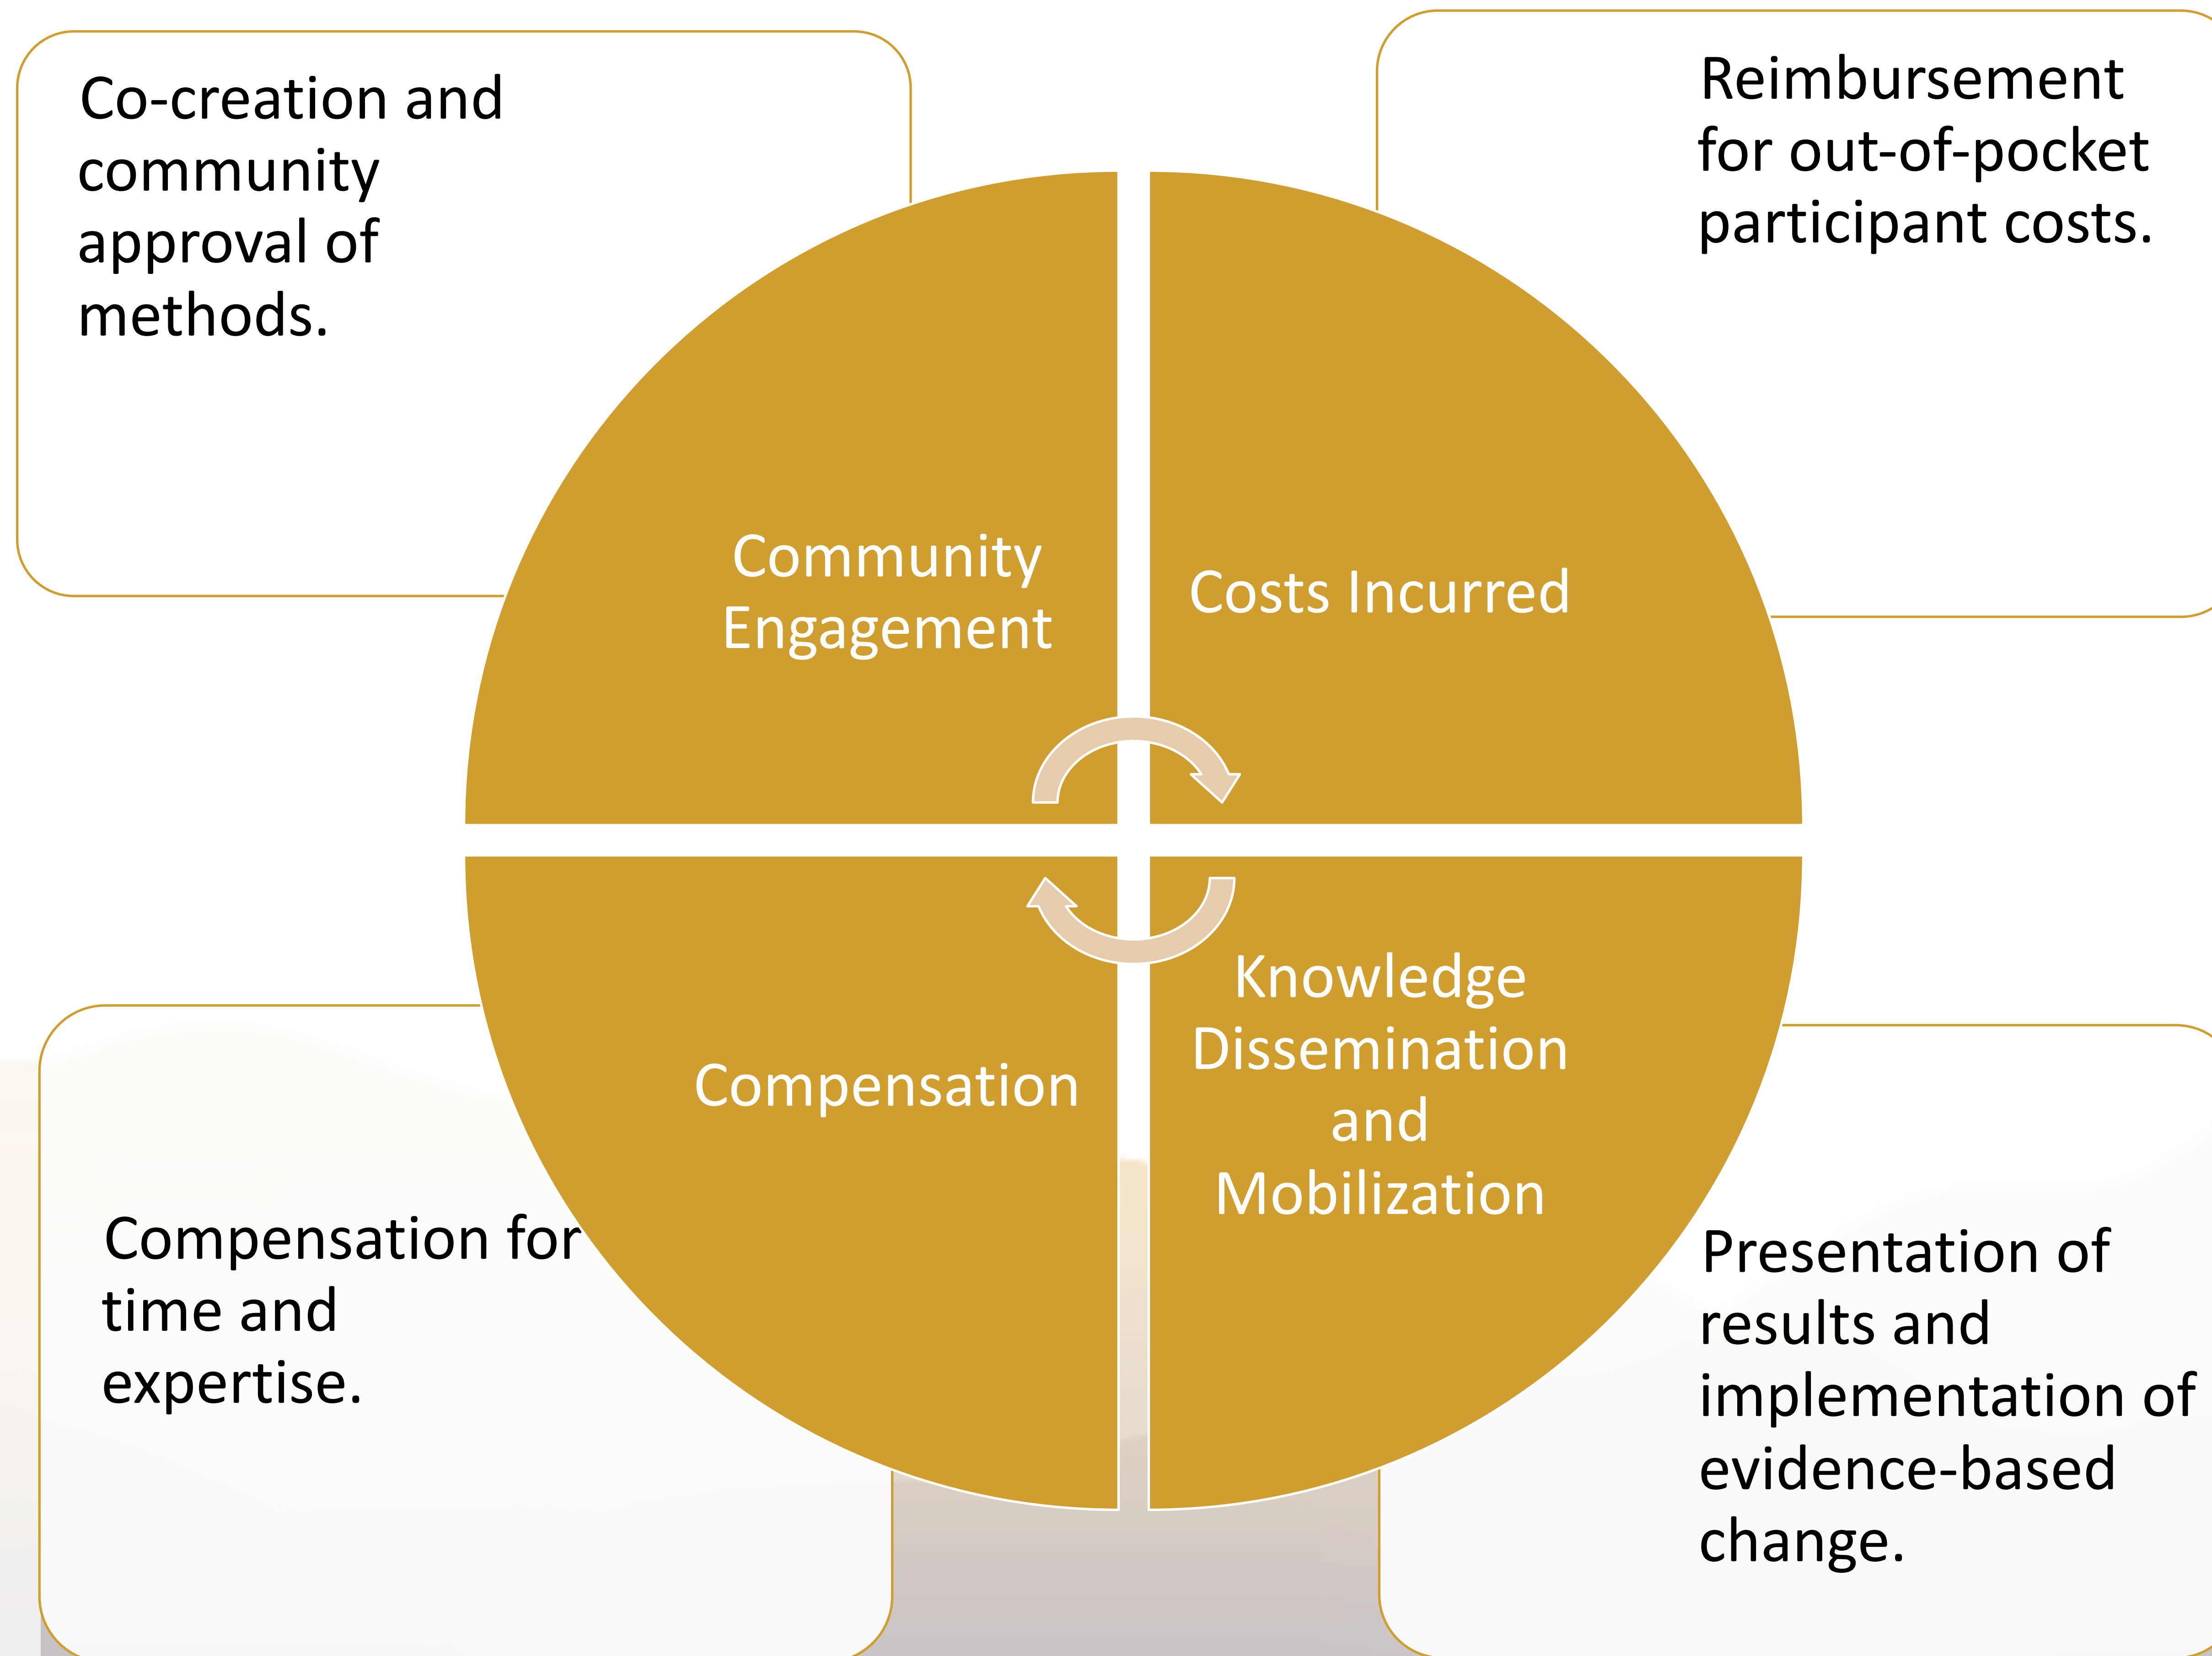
Co-creation and community approval of methods.

Reimbursement for out-of-pocket participant costs.

Community Engagement

Costs Incurred

Compensation

Knowledge Dissemination and Mobilization

Compensation for time and expertise.

Presentation of results and implementation of evidence-based change.